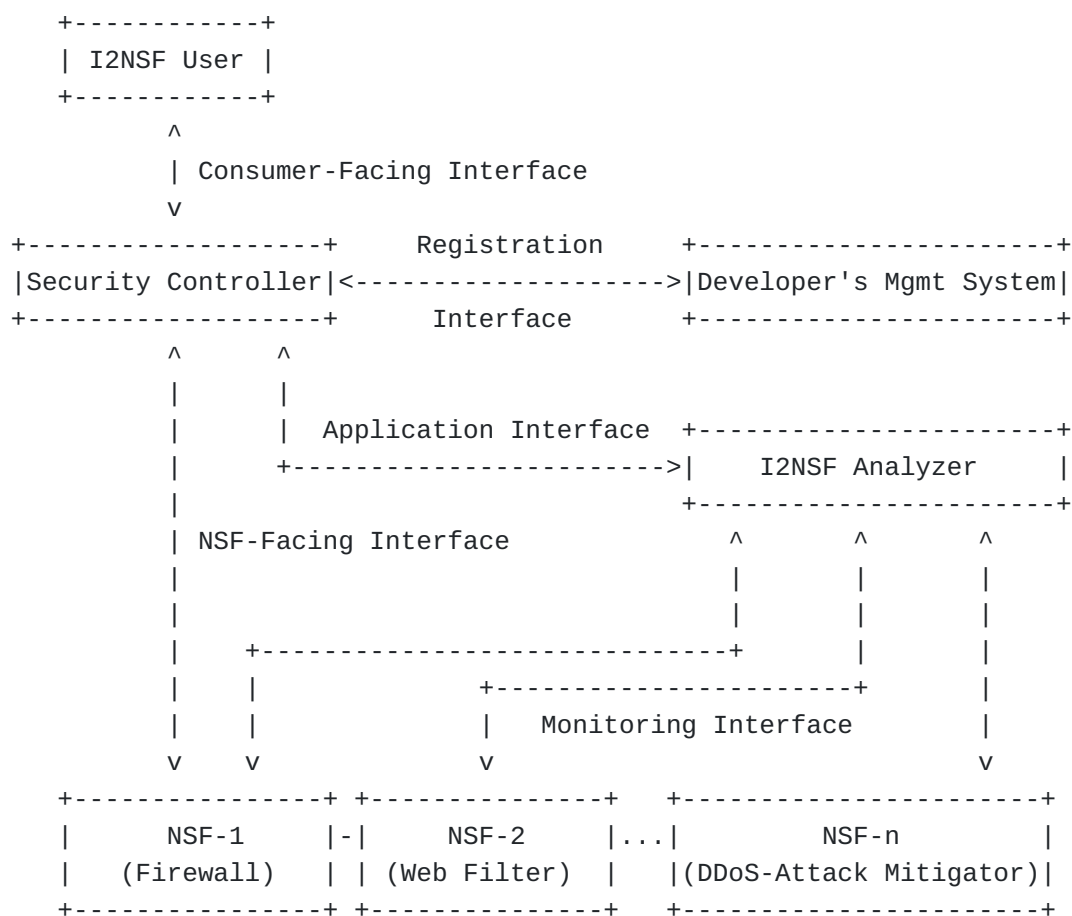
I2NSF User

Consumer-Facing Interface

Registration

Security Controller

Interface

Developer's Mgmt System

Application Interface

I2NSF Analyzer

NSF-Facing Interface

Monitoring Interface

NSF-1
(Firewall)

NSF-2
(Web Filter)

...

NSF-n
(DDoS-Attack Mitigator)